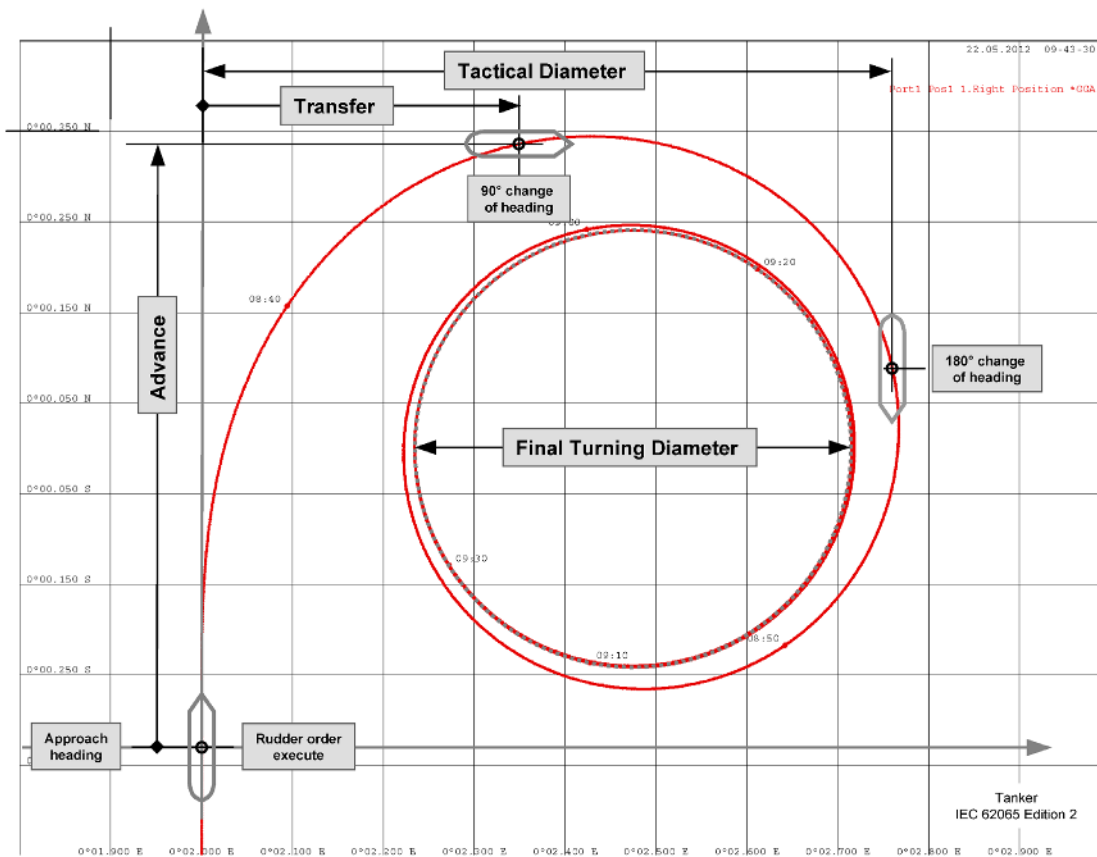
22.05.2012 09-43-30

Port1 Pos1 1.Right Position *GGA

Tactical Diameter

Transfer

0°00.350 N

90° change of heading

0°00.250 N

09:00

09:20

08:40

0°00.150 N

Advance

180° change of heading

0°00.050 N

Final Turning Diameter

0°00.050 S

09:30

0°00.150 S

08:50

09:10

0°00.250 S

Approach heading

Rudder order execute

Tanker
IEC 62065 Edition 2

0°01.900 E 0°02.000 E 0°02.100 E 0°02.200 E 0°02.300 E 0°02.400 E 0°02.500 E 0°02.600 E 0°02.700 E 0°02.800 E 0°02.900 E